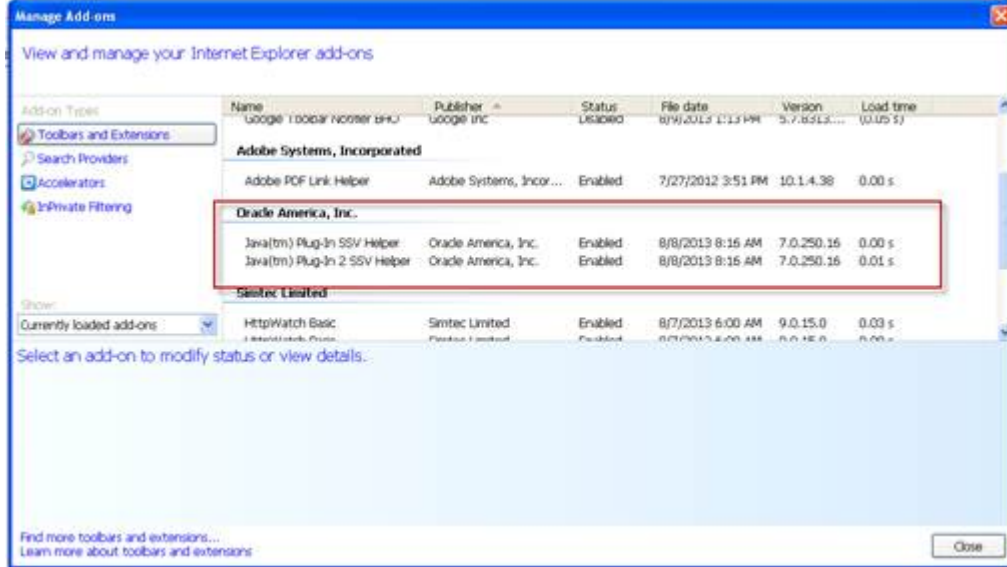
Manage Add-ons

View and manage your Internet Explorer add-ons

Add-on Types
Toolbars and Extensions
Search Providers
Accelerators
InPrivate Filtering

Show:
Currently loaded add-ons

| Name | Publisher | Status | File date | Version | Load time |
|---|---|---|---|---|---|
| Google Toolbar Notifier BHO | Google Inc | Disabled | 8/9/2013 1:13 PM | 5.7.8313.... | (0.05 s) |
| Adobe Systems, Incorporated | | | | | |
| Adobe PDF Link Helper | Adobe Systems, Incor... | Enabled | 7/27/2012 3:51 PM | 10.1.4.38 | 0.00 s |
| Oracle America, Inc. | | | | | |
| Java(tm) Plug-In SSV Helper | Oracle America, Inc. | Enabled | 8/8/2013 8:16 AM | 7.0.250.16 | 0.00 s |
| Java(tm) Plug-In 2 SSV Helper | Oracle America, Inc. | Enabled | 8/8/2013 8:16 AM | 7.0.250.16 | 0.01 s |
| Simtec Limited | | | | | |
| HttpWatch Basic | Simtec Limited | Enabled | 8/7/2013 6:00 AM | 9.0.15.0 | 0.03 s |
| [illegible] | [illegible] | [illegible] | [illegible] | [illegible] | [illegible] |

Select an add-on to modify status or view details.

Find more toolbars and extensions...
Learn more about toolbars and extensions

Close